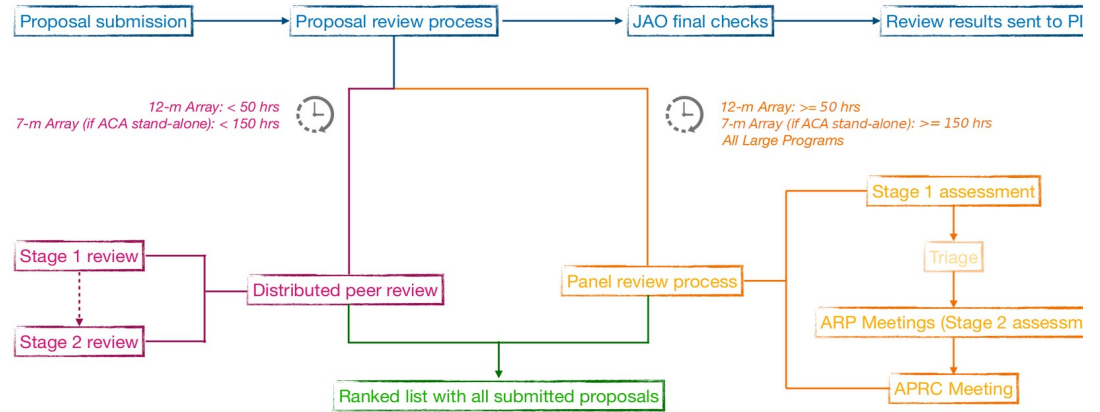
Proposal submission

Proposal review process

JAO final checks

Review results sent to PI

12-m Array: < 50 hrs
7-m Array (if ACA stand-alone): < 150 hrs

12-m Array: >= 50 hrs
7-m Array (if ACA stand-alone): >= 150 hrs
All Large Programs

Stage 1 review

Stage 2 review

Distributed peer review

Panel review process

Stage 1 assessment

Triage

ARP Meetings (Stage 2 assessm

APRC Meeting

Ranked list with all submitted proposals